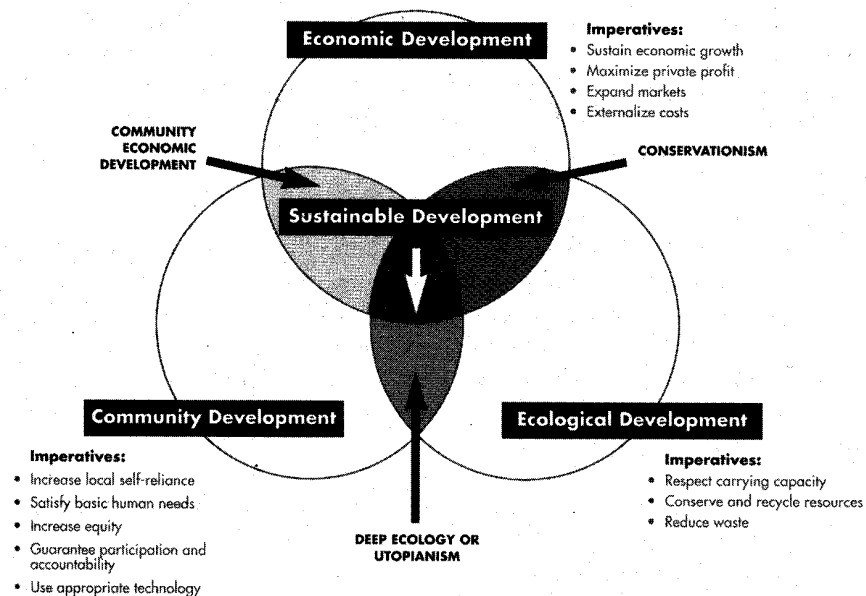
Economic Development

Imperatives:
- Sustain economic growth
- Maximize private profit
- Expand markets
- Externalize costs

COMMUNITY ECONOMIC DEVELOPMENT

CONSERVATIONISM

Sustainable Development

Community Development

Imperatives:
- Increase local self-reliance
- Satisfy basic human needs
- Increase equity
- Guarantee participation and accountability
- Use appropriate technology

DEEP ECOLOGY OR UTOPIANISM

Ecological Development

Imperatives:
- Respect carrying capacity
- Conserve and recycle resources
- Reduce waste